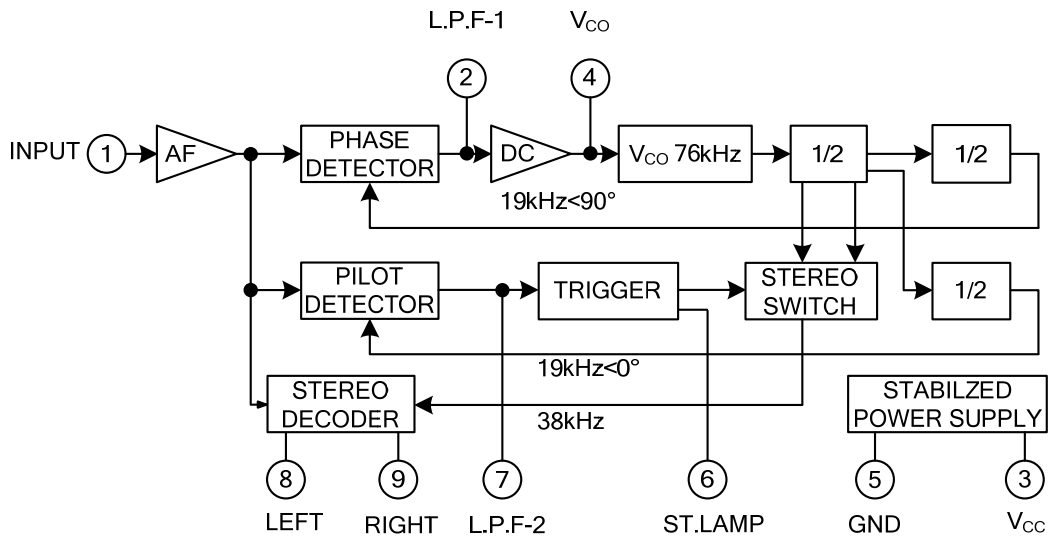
L.P.F-1

$V_{CO}$

2

4

INPUT 1

AF

PHASE DETECTOR

DC

$V_{CO}$ 76kHz

1/2

1/2

19kHz<90°

PILOT DETECTOR

TRIGGER

STEREO SWITCH

1/2

19kHz<0°

STEREO DECODER

38kHz

STABILZED POWER SUPPLY

8

9

7

6

5

3

LEFT

RIGHT

L.P.F-2

ST.LAMP

GND

$V_{CC}$